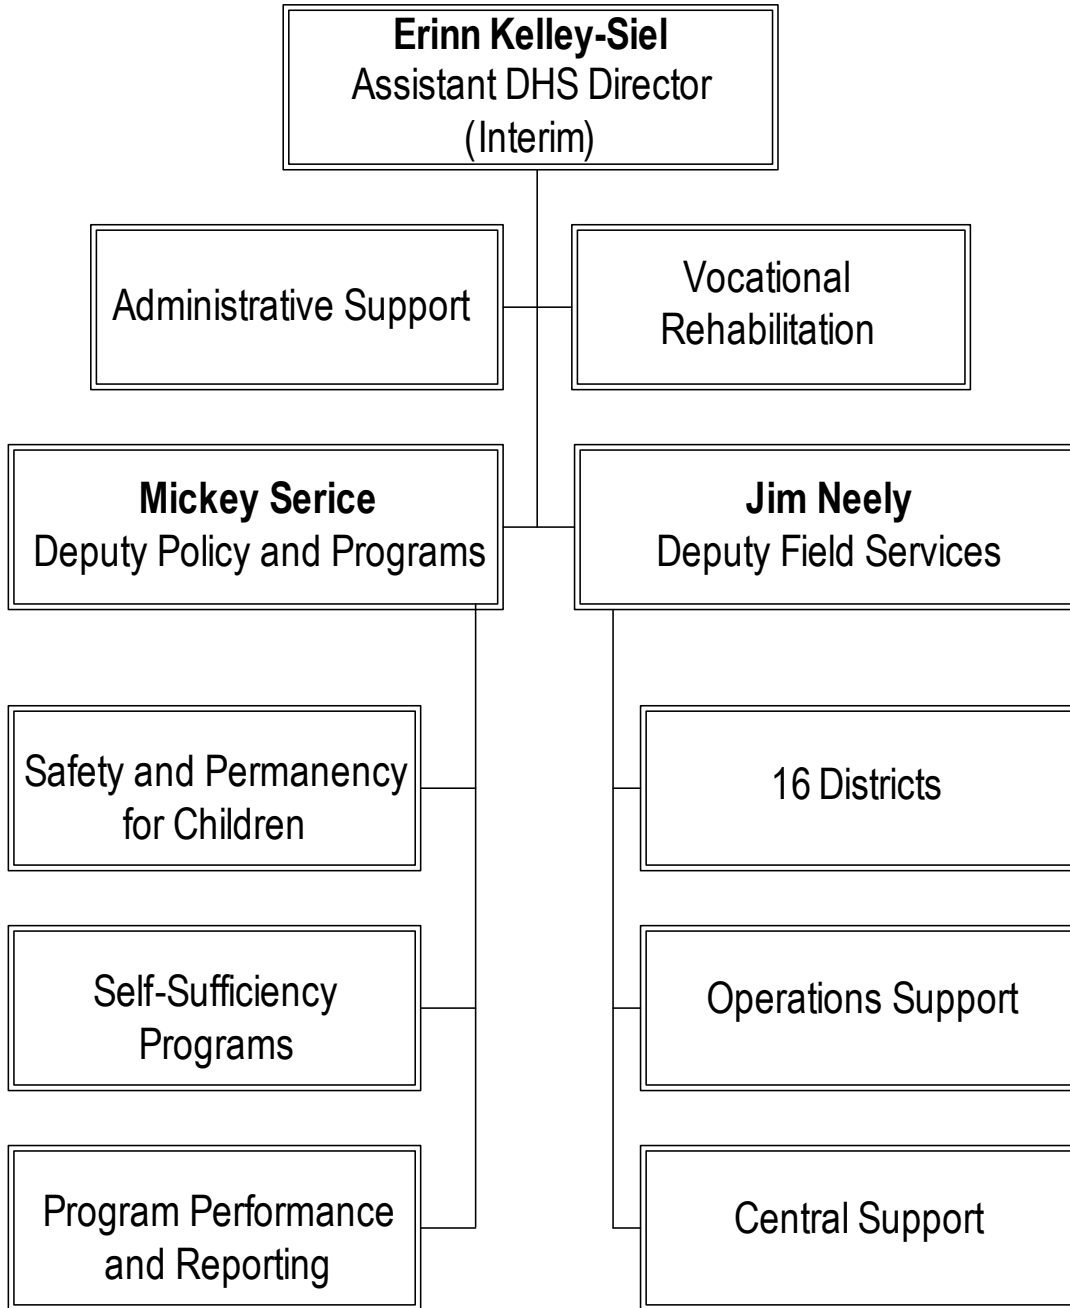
**Erinn Kelley-Siel**
Assistant DHS Director
(Interim)

Administrative Support

Vocational Rehabilitation

**Mickey Serice**
Deputy Policy and Programs

**Jim Neely**
Deputy Field Services

Safety and Permanency for Children

Self-Sufficiency Programs

Program Performance and Reporting

16 Districts

Operations Support

Central Support